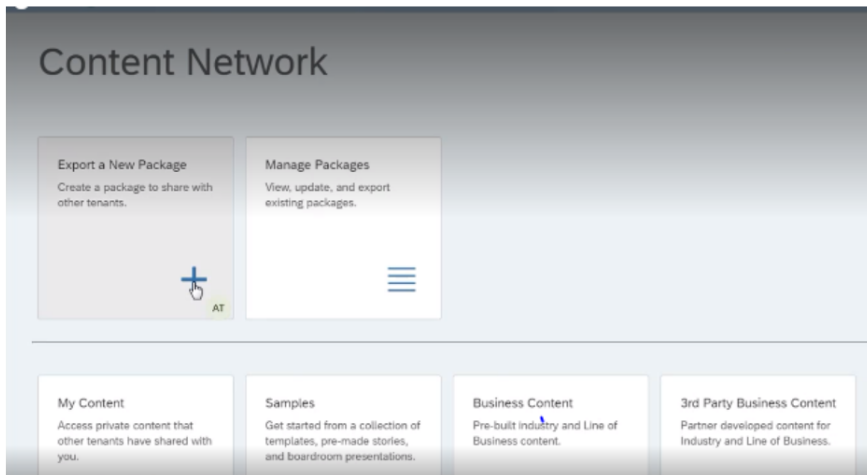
Content Network

Export a New Package
Create a package to share with other tenants.

AT

Manage Packages
View, update, and export existing packages.

My Content
Access private content that other tenants have shared with you.

Samples
Get started from a collection of templates, pre-made stories, and boardroom presentations.

Business Content
Pre-built industry and Line of Business content.

3rd Party Business Content
Partner developed content for Industry and Line of Business.